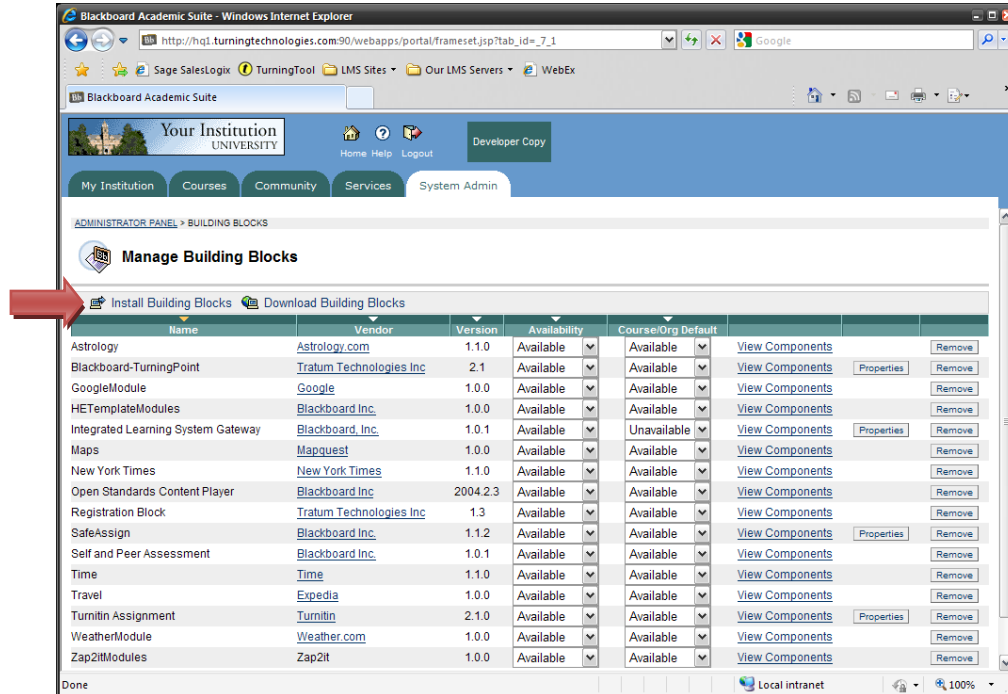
Blackboard Academic Suite - Windows Internet Explorer

http://hq1.turningtechnologies.com:90/webapps/portal/frameset.jsp?tab_id=_7_1

Google

Sage SalesLogix TurningTool LMS Sites Our LMS Servers WebEx

Blackboard Academic Suite

Your Institution UNIVERSITY

Home Help Logout

Developer Copy

My Institution Courses Community Services System Admin

ADMINISTRATOR PANEL > BUILDING BLOCKS

Manage Building Blocks

Install Building Blocks Download Building Blocks

| Name | Vendor | Version | Availability | Course/Org Default | | | |
|---|---|---|---|---|---|---|---|
| Astrology | Astrology.com | 1.1.0 | Available | Available | View Components | | Remove |
| Blackboard-TurningPoint | Tratum Technologies Inc | 2.1 | Available | Available | View Components | Properties | Remove |
| GoogleModule | Google | 1.0.0 | Available | Available | View Components | | Remove |
| HETemplateModules | Blackboard Inc. | 1.0.0 | Available | Available | View Components | | Remove |
| Integrated Learning System Gateway | Blackboard, Inc. | 1.0.1 | Available | Unavailable | View Components | Properties | Remove |
| Maps | Mapquest | 1.0.0 | Available | Available | View Components | | Remove |
| New York Times | New York Times | 1.1.0 | Available | Available | View Components | | Remove |
| Open Standards Content Player | Blackboard Inc | 2004.2.3 | Available | Available | View Components | | Remove |
| Registration Block | Tratum Technologies Inc | 1.3 | Available | Available | View Components | | Remove |
| SafeAssign | Blackboard Inc. | 1.1.2 | Available | Available | View Components | Properties | Remove |
| Self and Peer Assessment | Blackboard Inc. | 1.0.1 | Available | Available | View Components | | Remove |
| Time | Time | 1.1.0 | Available | Available | View Components | | Remove |
| Travel | Expedia | 1.0.0 | Available | Available | View Components | | Remove |
| Turnitin Assignment | Turnitin | 2.1.0 | Available | Available | View Components | Properties | Remove |
| WeatherModule | Weather.com | 1.0.0 | Available | Available | View Components | | Remove |
| Zap2itModules | Zap2it | 1.0.0 | Available | Available | View Components | | Remove |

Done

Local intranet

100%